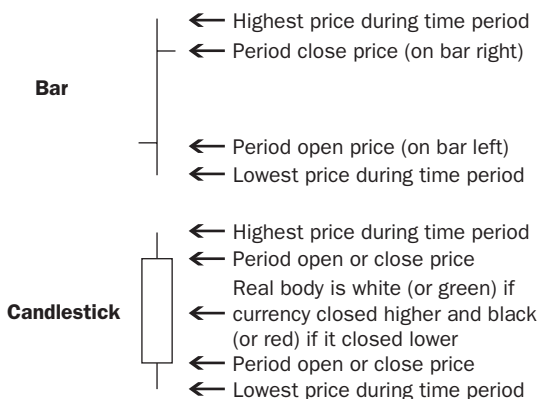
Bar

← Highest price during time period
← Period close price (on bar right)

← Period open price (on bar left)
← Lowest price during time period

Candlestick

← Highest price during time period
← Period open or close price
← Real body is white (or green) if currency closed higher and black (or red) if it closed lower
← Period open or close price
← Lowest price during time period